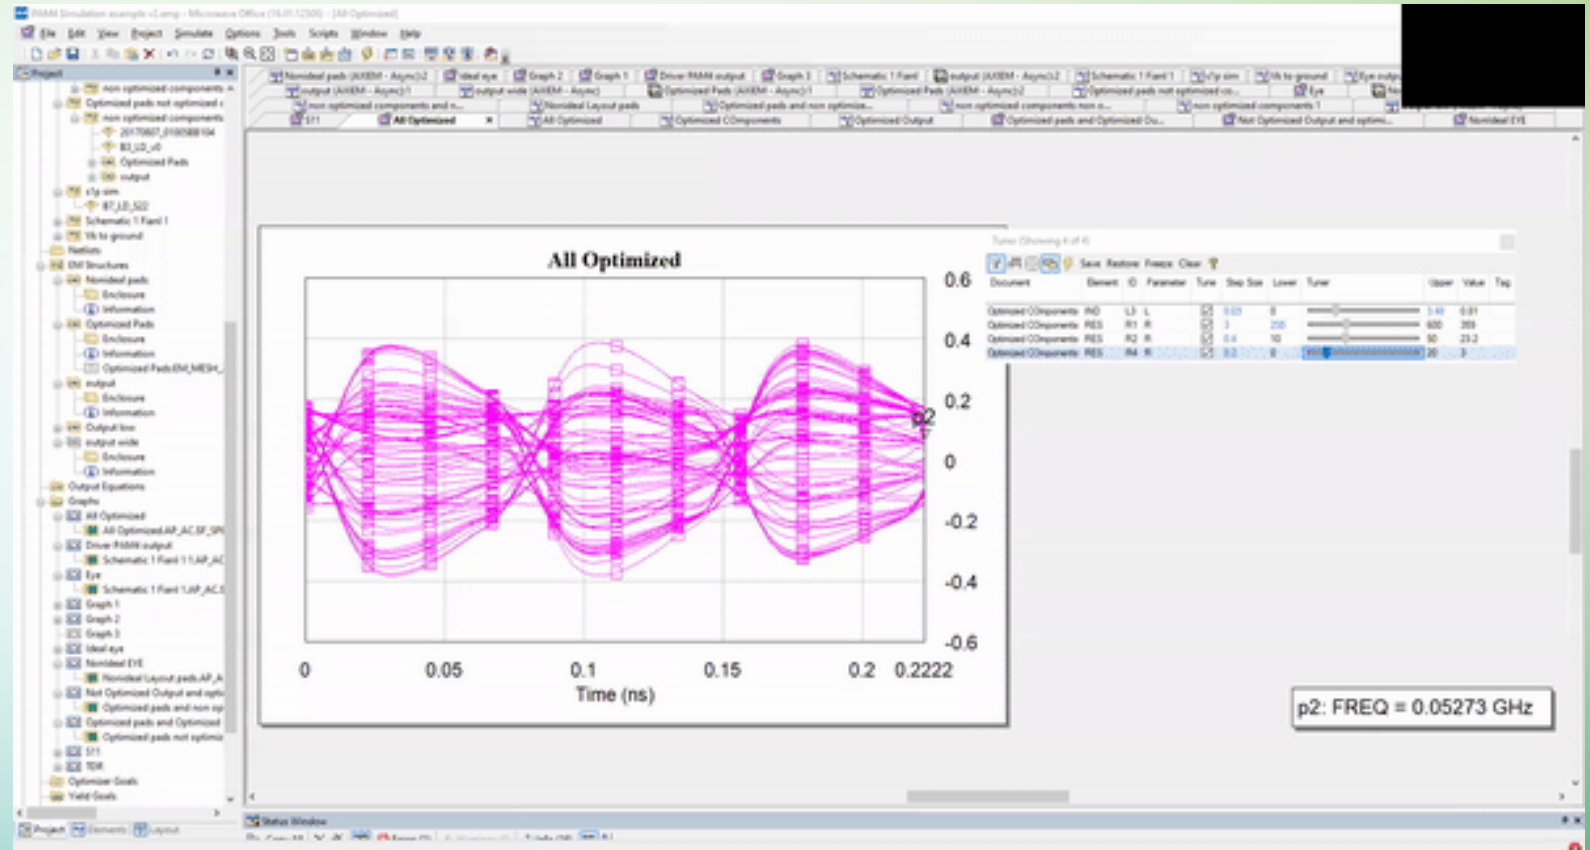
File Edit View Project Simulate Options Tools Scripts Window Help

Project

non optimized components
Optimized pads not optimized c
non optimized components
B3_LD_v0
Optimized Pads
output
s1p sim
B7_LD_S22
Schematic 1 Flant 1
Vh to ground
Netlists
EM Structures
Nonideal pads
Enclosure
Information
Optimized Pads
Enclosure
Information
output
Enclosure
Information
Output line
output wide
Enclosure
Information
Output Equations
Graphs
All Optimized
Driver PAM4 output
Eye
Graph 1
Graph 2
Graph 3
Ideal eye
Nonideal EYE
Not Optimized Output and opti
Optimized pads and Optimized
S11
TDR
Optimizer Goals
Yield Goals

Project Elements Layout

All Optimized

All Optimized

0.6
0.4
0.2
0
-0.2
-0.4
-0.6

p2

0 0.05 0.1 0.15 0.2 0.2222
Time (ns)

Save Restore Freeze Clear

| Document | Element | ID | Parameter | Tune | Step Size | Lower | Tuner | Upper | Value | Tag |
|---|---|---|---|---|---|---|---|---|---|---|
| Optimized COmponents | IND | L3 | L | | | 0 | | | 0.01 | |
| Optimized COmponents | RES | R1 | R | | | 250 | | 600 | 355 | |
| Optimized COmponents | RES | R2 | R | | 0.4 | 10 | | 50 | 23.2 | |
| Optimized COmponents | RES | R4 | R | | 0.2 | 0 | | 20 | 3 | |

p2: FREQ = 0.05273 GHz

Status Window